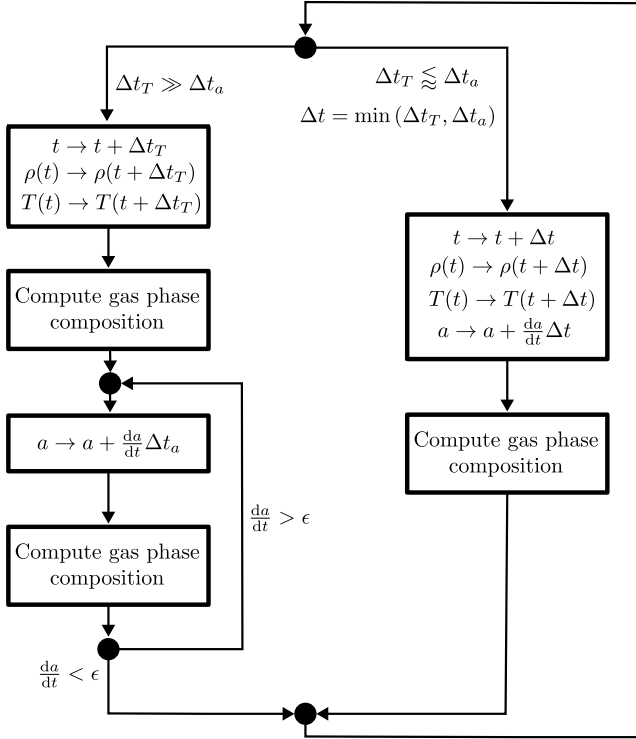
$\Delta t_T \gg \Delta t_a$

$\Delta t_T \lessapprox \Delta t_a$

$\Delta t = \min(\Delta t_T, \Delta t_a)$

$t \to t + \Delta t_T$
$\rho(t) \to \rho(t + \Delta t_T)$
$T(t) \to T(t + \Delta t_T)$

Compute gas phase composition

$a \to a + \frac{da}{dt}\Delta t_a$

Compute gas phase composition

$\frac{da}{dt} > \epsilon$

$\frac{da}{dt} < \epsilon$

$t \to t + \Delta t$
$\rho(t) \to \rho(t + \Delta t)$
$T(t) \to T(t + \Delta t)$
$a \to a + \frac{da}{dt}\Delta t$

Compute gas phase composition